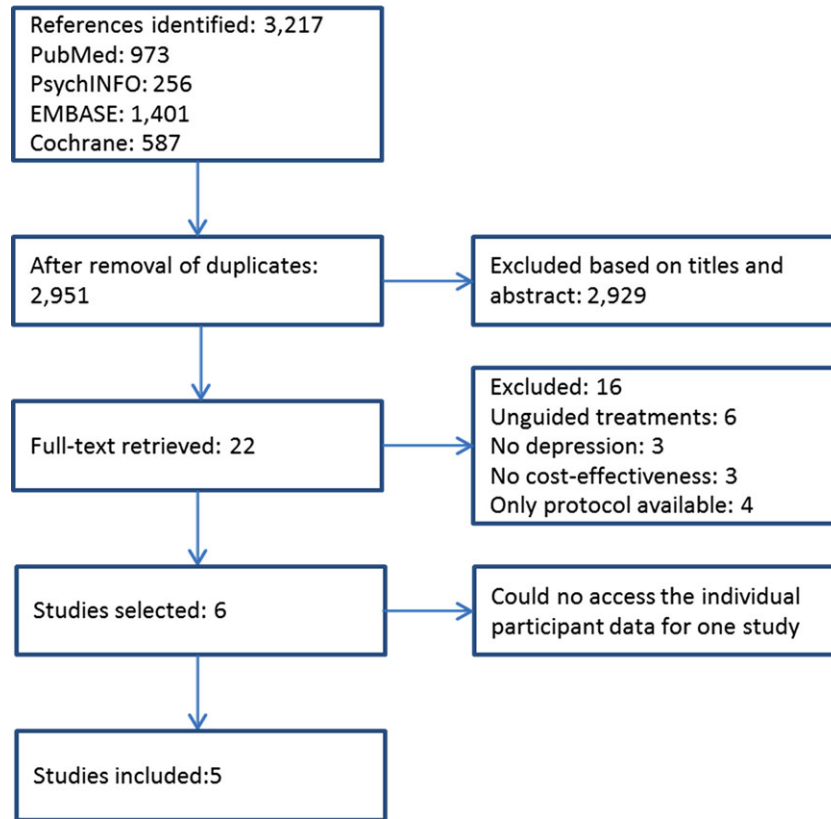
References identified: 3,217
PubMed: 973
PsychINFO: 256
EMBASE: 1,401
Cochrane: 587

After removal of duplicates: 2,951

Excluded based on titles and abstract: 2,929

Full-text retrieved: 22

Excluded: 16
Unguided treatments: 6
No depression: 3
No cost-effectiveness: 3
Only protocol available: 4

Studies selected: 6

Could no access the individual participant data for one study

Studies included:5